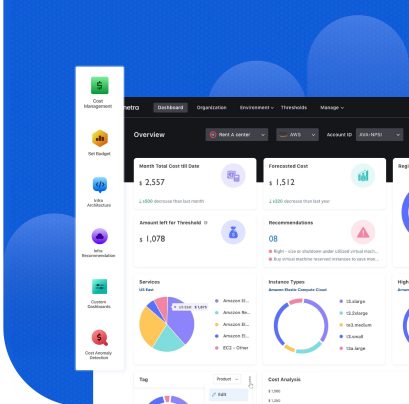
Cost Management

Set Budget

Infra Architecture

Infra Recommendation

Custom Dashboards

Cost Anomaly Detection

metro

Dashboard

Organization

Environment

Thresholds

Manage

Overview

Rent A center

AWS

Account ID

AVA-NPSI

Month Total Cost till Date

$ 2,557

↓ $500 decrease than last month

Forecasted Cost

$ 1,512

↓ $200 decrease than last year

Regi

Amount left for Threshold

$ 1,078

Recommendations

08

Right - size or shutdown under utilized virtual mach...

Buy virtual machine reserved instances to save mon...

Services

US East

Amazon El...

Amazon Re...

Amazon El...

Amazon El...

EC2 - Other

Instance Types

Amazon Elastic Compute Cloud

t3.xlarge

t3.2xlarge

t3.medium

t3.small

t3a.large

High

Tag

Product

Edit

Cost Analysis

$ 1,960

$ 1,260